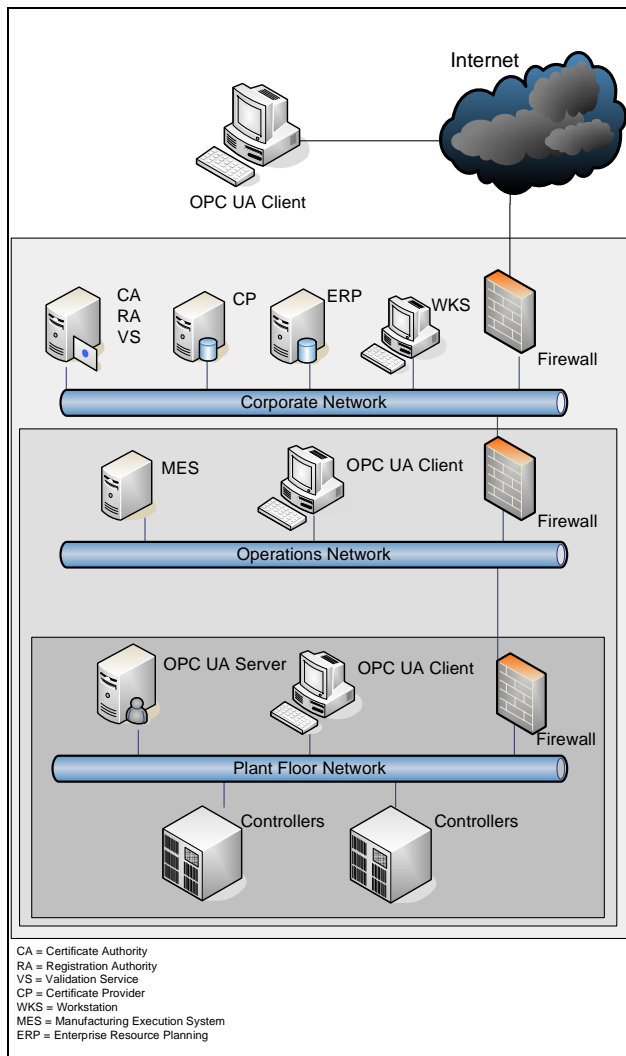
Internet

OPC UA Client

CA
RA
VS

CP

ERP

WKS

Firewall

Corporate Network

MES

OPC UA Client

Firewall

Operations Network

OPC UA Server

OPC UA Client

Firewall

Plant Floor Network

Controllers

Controllers

CA = Certificate Authority
RA = Registration Authority
VS = Validation Service
CP = Certificate Provider
WKS = Workstation
MES = Manufacturing Execution System
ERP = Enterprise Resource Planning